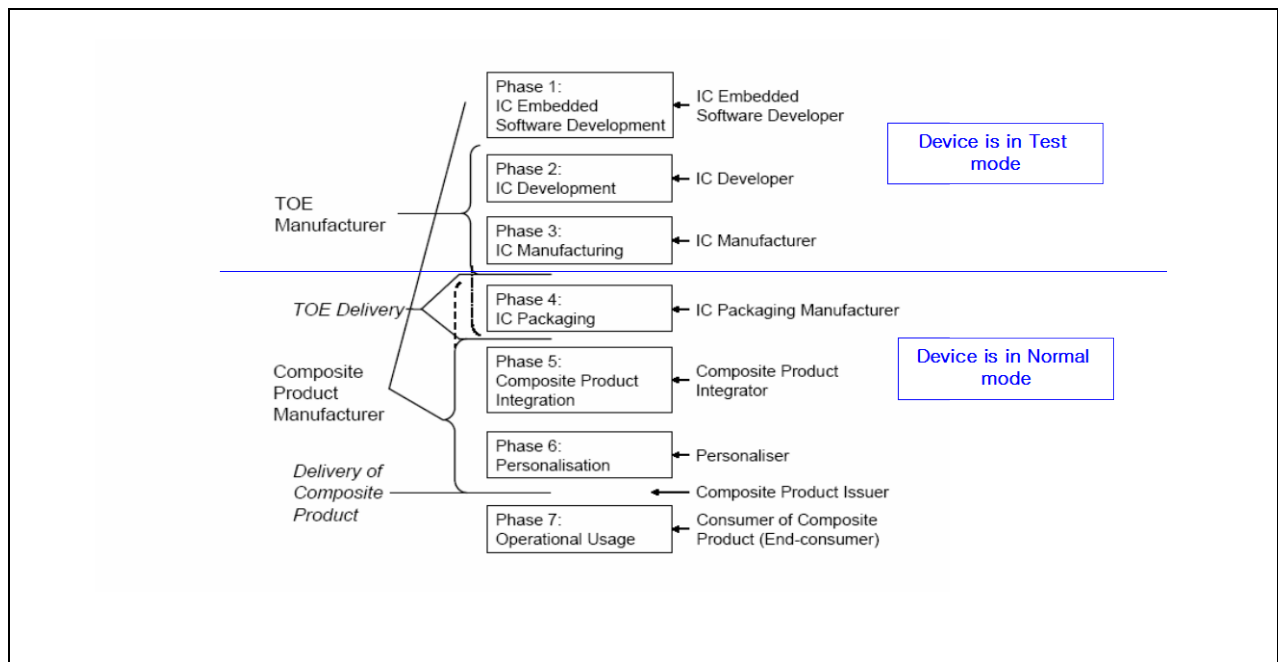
Phase 1:
IC Embedded
Software Development

IC Embedded
Software Developer

Device is in Test mode

Phase 2:
IC Development

IC Developer

TOE
Manufacturer

Phase 3:
IC Manufacturing

IC Manufacturer

TOE Delivery

Phase 4:
IC Packaging

IC Packaging Manufacturer

Device is in Normal mode

Composite
Product
Manufacturer

Phase 5:
Composite Product
Integration

Composite Product
Integrator

Phase 6:
Personalisation

Personaliser

Delivery of
Composite
Product

Composite Product Issuer

Phase 7:
Operational Usage

Consumer of Composite
Product (End-consumer)